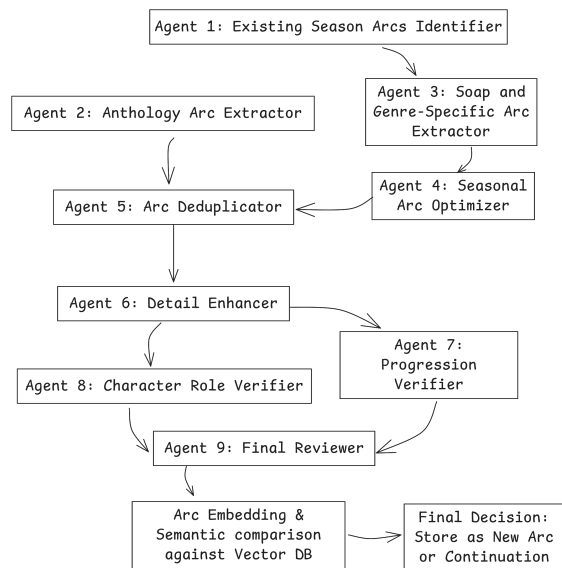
Agent 1: Existing Season Arcs Identifier

Agent 2: Anthology Arc Extractor

Agent 3: Soap and Genre-Specific Arc Extractor

Agent 4: Seasonal Arc Optimizer

Agent 5: Arc Deduplicator

Agent 6: Detail Enhancer

Agent 7: Progression Verifier

Agent 8: Character Role Verifier

Agent 9: Final Reviewer

Arc Embedding & Semantic comparison against Vector DB

Final Decision: Store as New Arc or Continuation